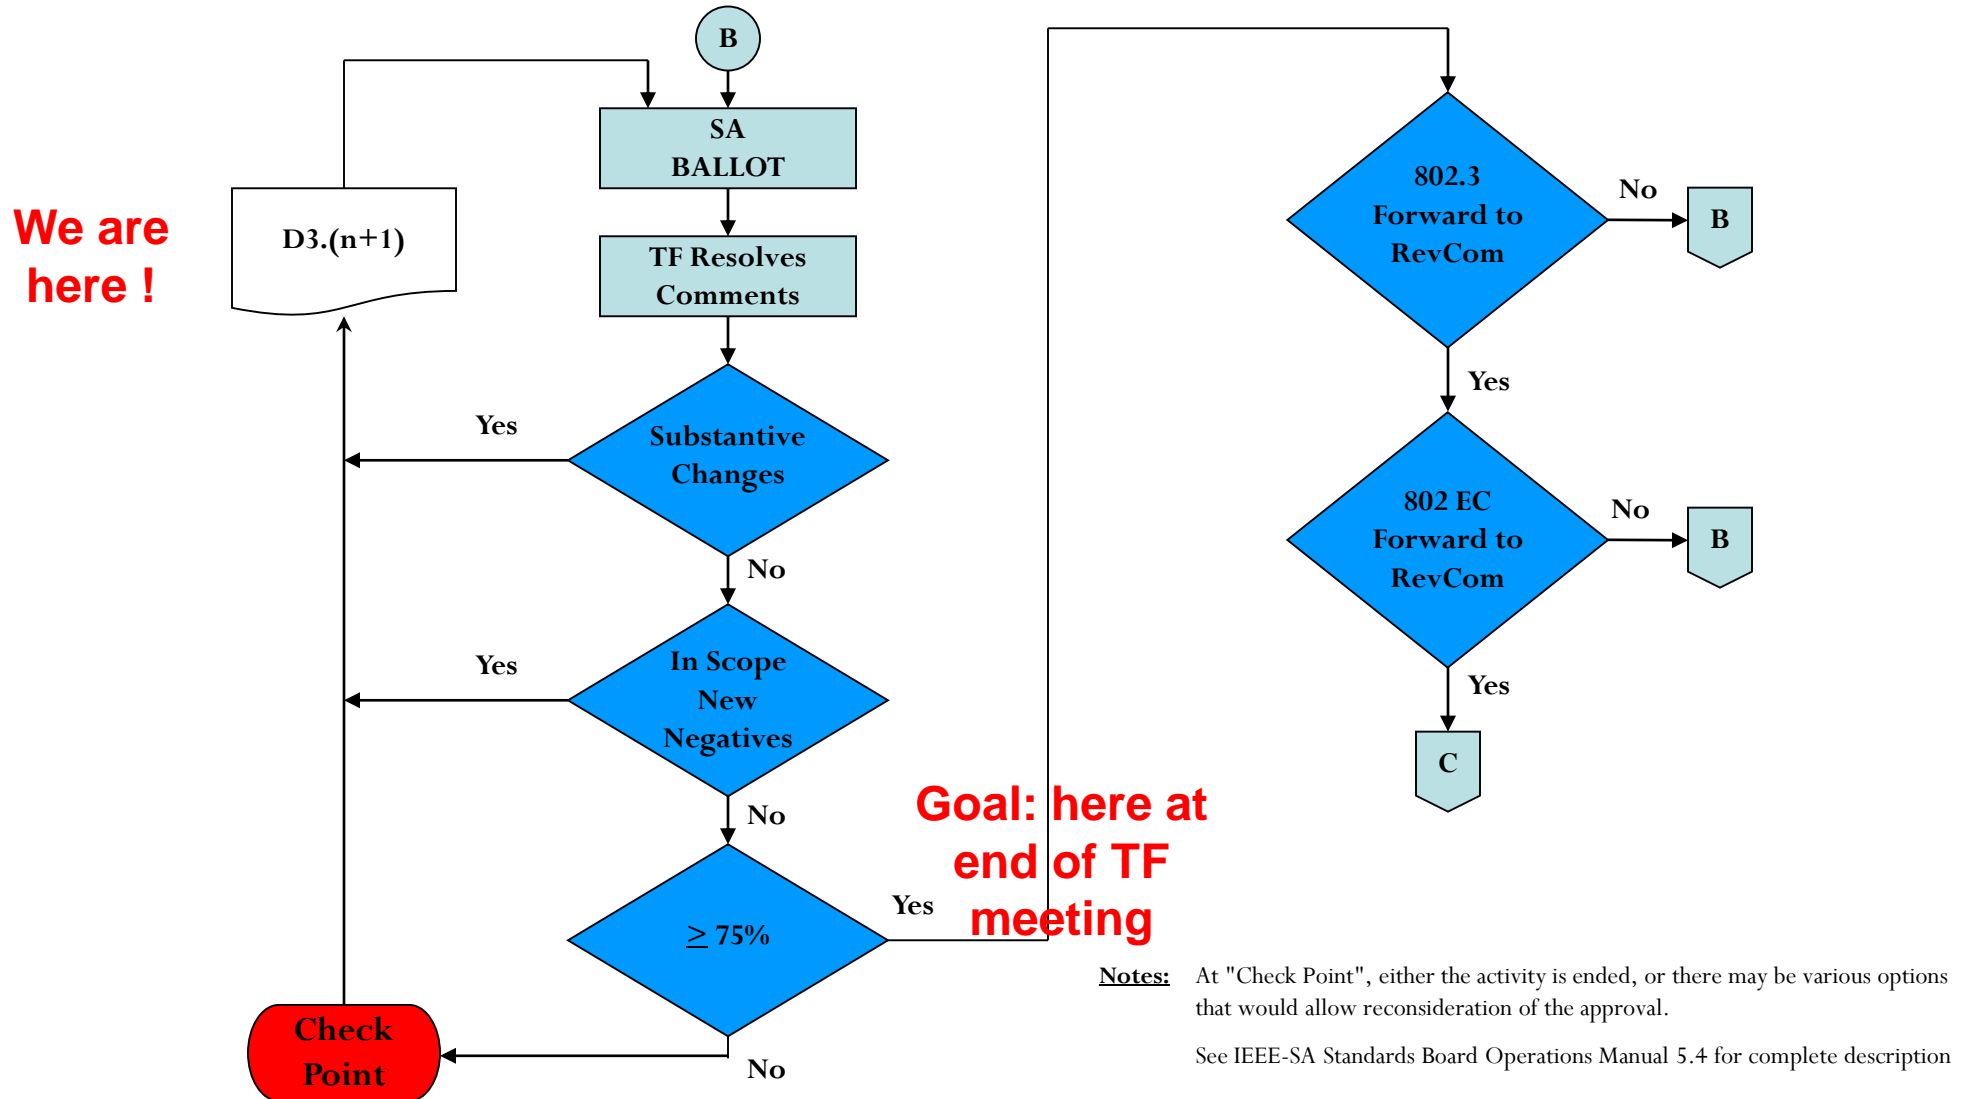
B

SA BALLOT

We are here !

D3.(n+1)

TF Resolves Comments

Yes

Substantive Changes

No

Yes

In Scope New Negatives

No

$\geq 75\%$

Yes

No

Check Point

Goal: here at end of TF meeting

802.3 Forward to RevCom

No

B

Yes

802 EC Forward to RevCom

No

B

Yes

C

Notes: At "Check Point", either the activity is ended, or there may be various options that would allow reconsideration of the approval.

See IEEE-SA Standards Board Operations Manual 5.4 for complete description